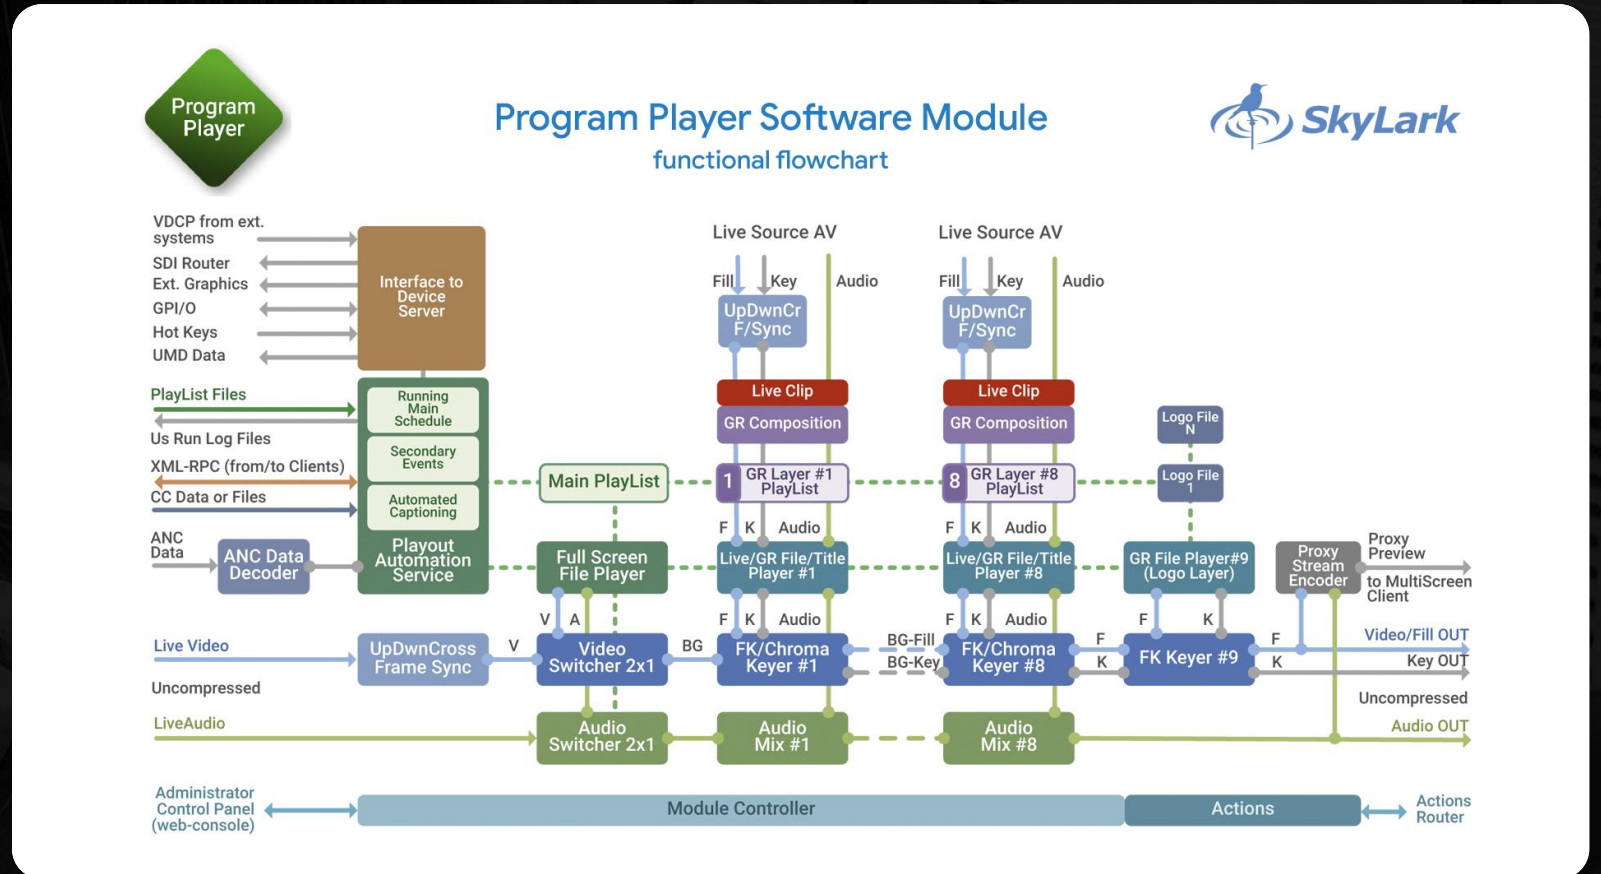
Program Player

Program Player Software Module
functional flowchart

SkyLark

VDCP from ext. systems
SDI Router
Ext. Graphics
GPI/O
Hot Keys
UMD Data

Interface to Device Server

PlayList Files
Us Run Log Files
XML-RPC (from/to Clients)
CC Data or Files

Running Main Schedule
Secondary Events
Automated Captioning
Playout Automation Service

ANC Data
ANC Data Decoder

Live Source AV
Fill
Key
Audio
UpDwnCr F/Sync
Live Clip
GR Composition
1 GR Layer #1 PlayList
F K Audio
Live/GR File/Title Player #1
F K Audio
FK/Chroma Keyer #1
Audio Mix #1

Live Source AV
Fill
Key
Audio
UpDwnCr F/Sync
Live Clip
GR Composition
8 GR Layer #8 PlayList
F K Audio
Live/GR File/Title Player #8
F K Audio
FK/Chroma Keyer #8
Audio Mix #8

Logo File N
Logo File 1
GR File Player#9 (Logo Layer)
F K
FK Keyer #9

Main PlayList
Full Screen File Player
V A
Video Switcher 2x1
BG
Audio Switcher 2x1

BG-Fill
BG-Key
F
K

Proxy Stream Encoder
Proxy Preview
to MultiScreen Client

Live Video
UpDwnCross Frame Sync
V
Uncompressed
LiveAudio

F
K
Video/Fill OUT
Key OUT
Uncompressed
Audio OUT

Administrator Control Panel (web-console)
Module Controller
Actions
Actions Router